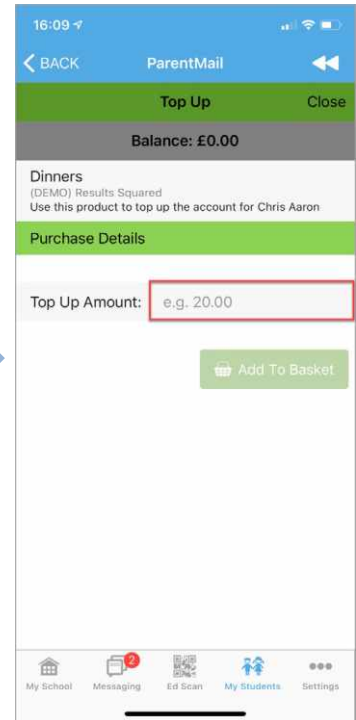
16:09

BACK
ParentMail

Top Up
Close

Balance: £0.00

Dinners
(DEMO) Results Squared
Use this product to top up the account for Chris Aaron

Purchase Details

Top Up Amount: e.g. 20.00

Add To Basket

My School
2
Messaging
Ed Scan
My Students
Settings